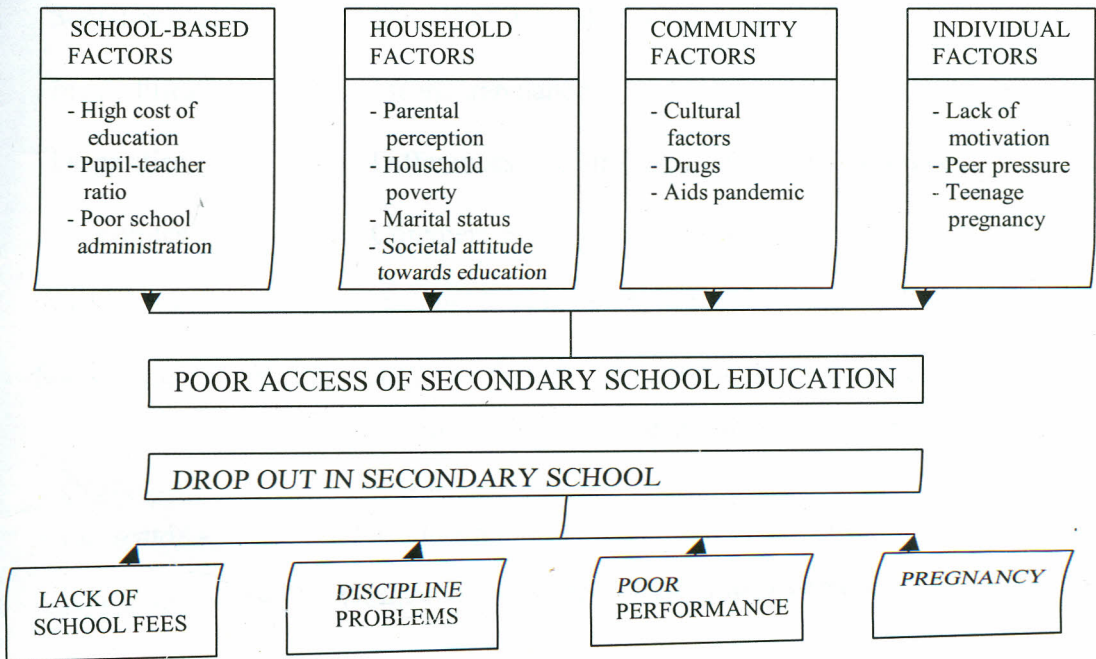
SCHOOL-BASED FACTORS

- High cost of education
- Pupil-teacher ratio
- Poor school administration

HOUSEHOLD FACTORS

- Parental perception
- Household poverty
- Marital status
- Societal attitude towards education

COMMUNITY FACTORS

- Cultural factors
- Drugs
- Aids pandemic

INDIVIDUAL FACTORS

- Lack of motivation
- Peer pressure
- Teenage pregnancy

POOR ACCESS OF SECONDARY SCHOOL EDUCATION

DROP OUT IN SECONDARY SCHOOL

LACK OF SCHOOL FEES

DISCIPLINE PROBLEMS

POOR PERFORMANCE

PREGNANCY